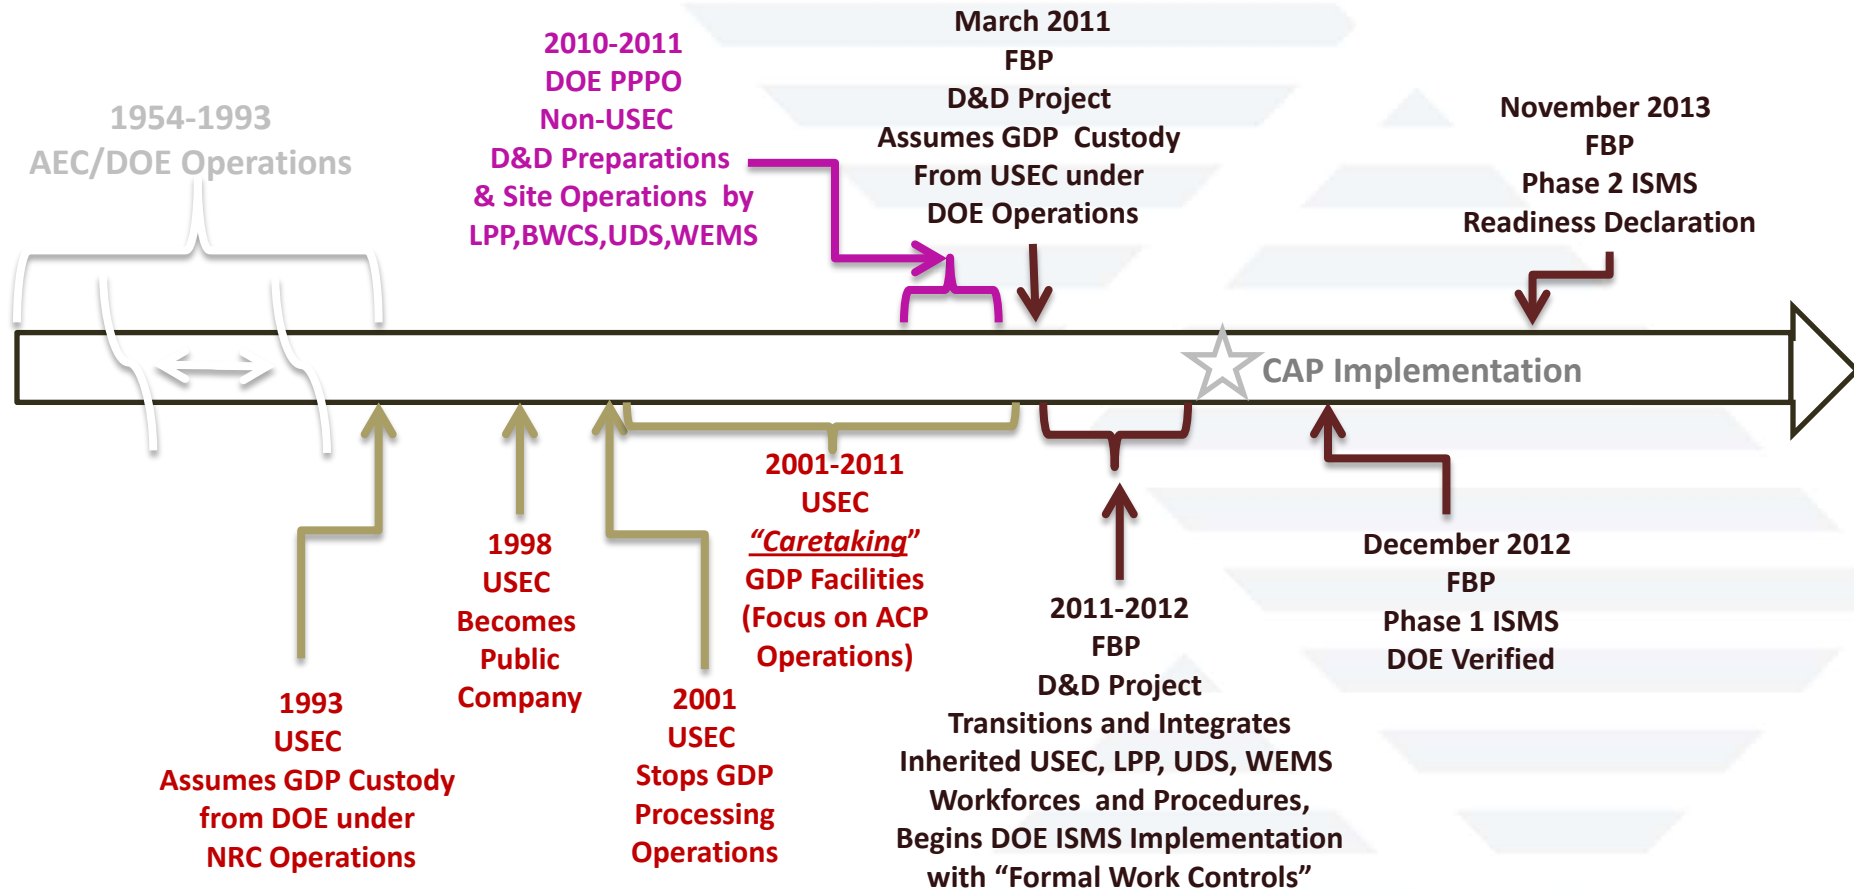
1954-1993
AEC/DOE Operations

2010-2011
DOE PPPO
Non-USEC
D&D Preparations
& Site Operations by
LPP,BWCS,UDS,WEMS

March 2011
FBP
D&D Project
Assumes GDP Custody
From USEC under
DOE Operations

November 2013
FBP
Phase 2 ISMS
Readiness Declaration

CAP Implementation

1993
USEC
Assumes GDP Custody
from DOE under
NRC Operations

1998
USEC
Becomes
Public
Company

2001
USEC
Stops GDP
Processing
Operations

2001-2011
USEC
"Caretaking"
GDP Facilities
(Focus on ACP
Operations)

2011-2012
FBP
D&D Project
Transitions and Integrates
Inherited USEC, LPP, UDS, WEMS
Workforces and Procedures,
Begins DOE ISMS Implementation
with "Formal Work Controls"

December 2012
FBP
Phase 1 ISMS
DOE Verified